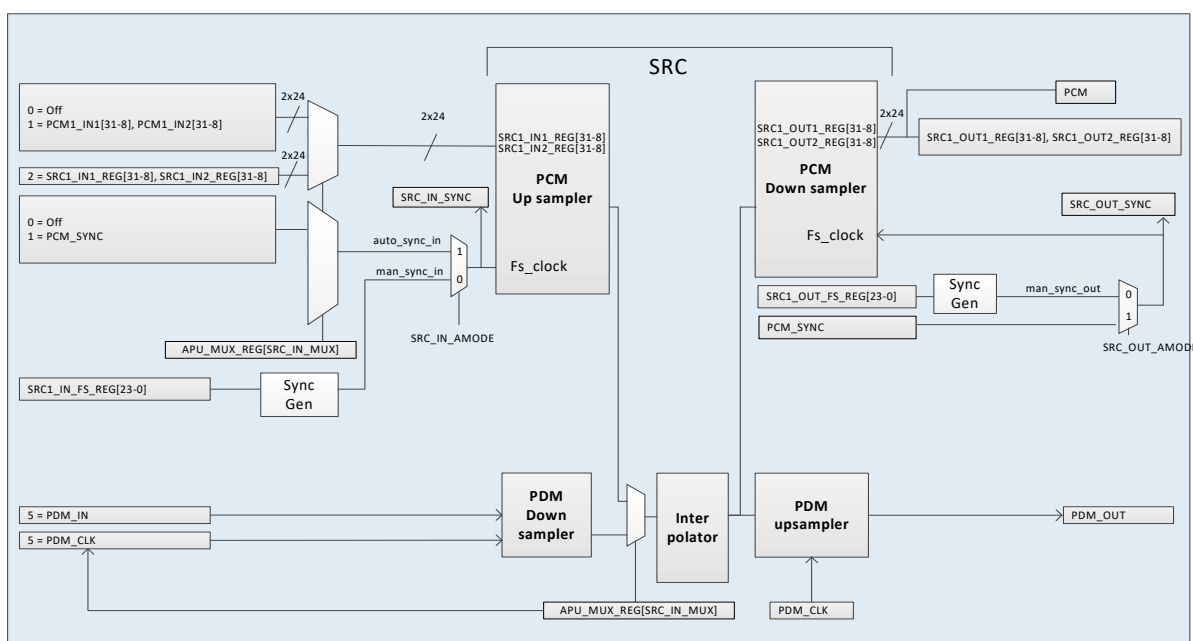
SRC

0 = Off
1 = PCM1_IN1[31-8], PCM1_IN2[31-8]

2x24

2x24

2x24

2 = SRC1_IN1_REG[31-8], SRC1_IN2_REG[31-8]

0 = Off
1 = PCM_SYNC

SRC1_IN1_REG[31-8]
SRC1_IN2_REG[31-8]

SRC_IN_SYNC

PCM
Up sampler

auto_sync_in

man_sync_in

1

0

Fs_clock

SRC_IN_AMODE

APU_MUX_REG[SRC_IN_MUX]

SRC1_IN_FS_REG[23-0]

Sync
Gen

PCM

2x24

SRC1_OUT1_REG[31-8]
SRC1_OUT2_REG[31-8]

SRC1_OUT1_REG[31-8], SRC1_OUT2_REG[31-8]

PCM
Down sampler

SRC_OUT_SYNC

Fs_clock

SRC1_OUT_FS_REG[23-0]

Sync
Gen

man_sync_out

0

1

PCM_SYNC

SRC_OUT_AMOD

5 = PDM_IN

5 = PDM_CLK

PDM
Down
sampler

Inter
polator

PDM
upsampler

PDM_OUT

APU_MUX_REG[SRC_IN_MUX]

PDM_CLK